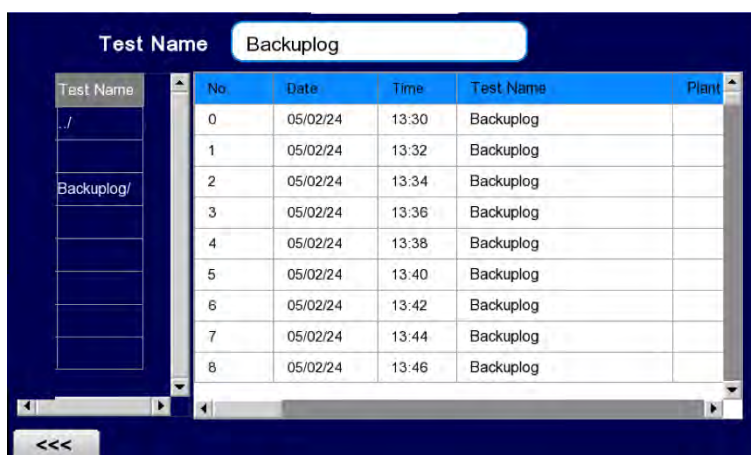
Test Name Backuplog

| Test Name |
|---|
| ../ |
| |
| Backuplog/ |
| |
| |
| |
| |
| |

| No. | Date | Time | Test Name | Plant |
|---|---|---|---|---|
| 0 | 05/02/24 | 13:30 | Backuplog | |
| 1 | 05/02/24 | 13:32 | Backuplog | |
| 2 | 05/02/24 | 13:34 | Backuplog | |
| 3 | 05/02/24 | 13:36 | Backuplog | |
| 4 | 05/02/24 | 13:38 | Backuplog | |
| 5 | 05/02/24 | 13:40 | Backuplog | |
| 6 | 05/02/24 | 13:42 | Backuplog | |
| 7 | 05/02/24 | 13:44 | Backuplog | |
| 8 | 05/02/24 | 13:46 | Backuplog | |

<<<